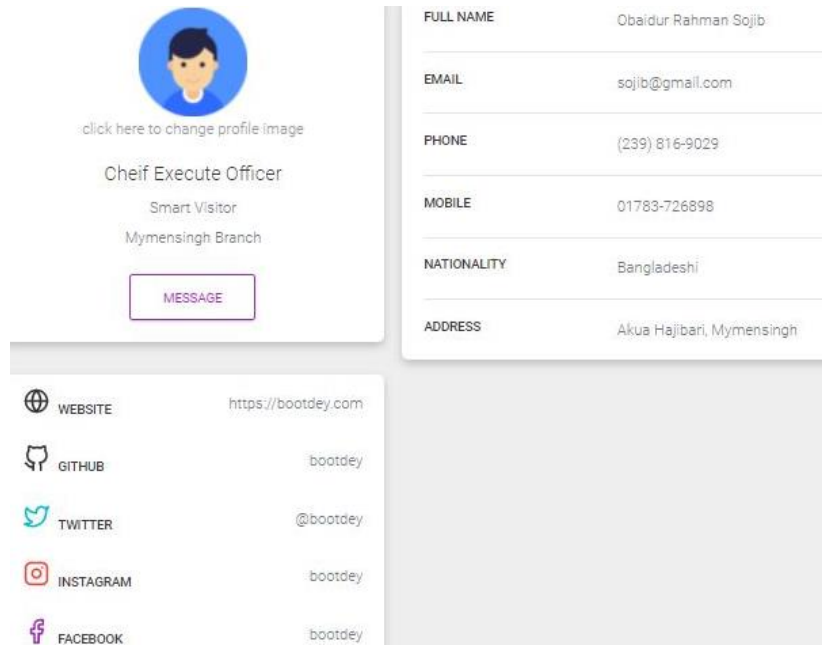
click here to change profile image

Cheif Execute Officer

Smart Visitor

Mymensingh Branch

MESSAGE

| | |
|---|---|
| FULL NAME | Obaidur Rahman Sojib |
| EMAIL | sojib@gmail.com |
| PHONE | (239) 816-9029 |
| MOBILE | 01783-726898 |
| NATIONALITY | Bangladeshi |
| ADDRESS | Akua Hajibari, Mymensingh |

| | |
|---|---|
| WEBSITE | https://bootdey.com |
| GITHUB | bootdey |
| TWITTER | @bootdey |
| INSTAGRAM | bootdey |
| FACEBOOK | bootdey |